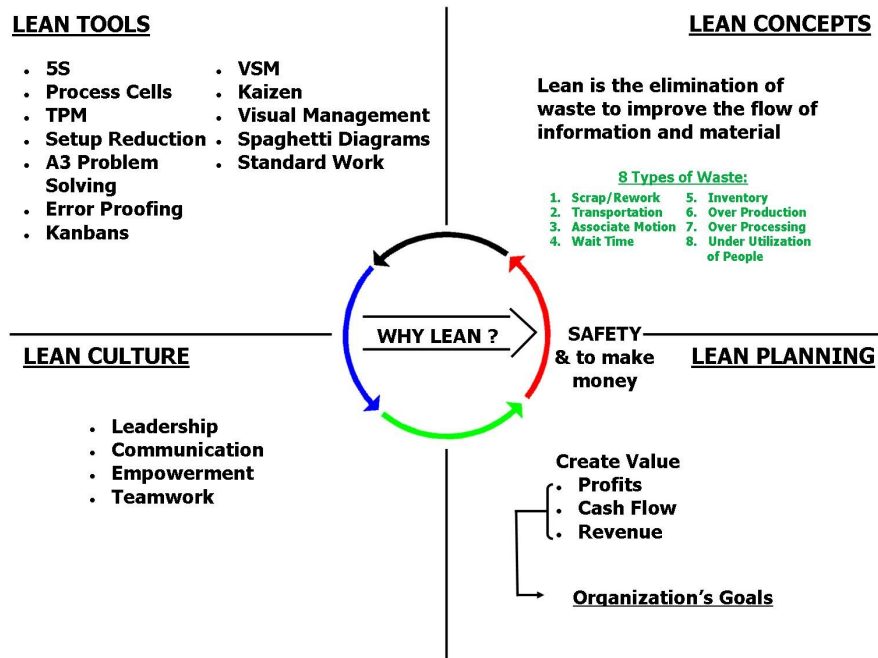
LEAN TOOLS

- 5S
- Process Cells
- TPM
- Setup Reduction
- A3 Problem Solving
- Error Proofing
- Kanbans

- VSM
- Kaizen
- Visual Management
- Spaghetti Diagrams
- Standard Work

LEAN CONCEPTS

Lean is the elimination of waste to improve the flow of information and material

8 Types of Waste:

1. Scrap/Rework
2. Transportation
3. Associate Motion
4. Wait Time
5. Inventory
6. Over Production
7. Over Processing
8. Under Utilization of People

WHY LEAN ?

SAFETY & to make money

LEAN CULTURE

- Leadership
- Communication
- Empowerment
- Teamwork

LEAN PLANNING

Create Value
- Profits
- Cash Flow
- Revenue

Organization's Goals